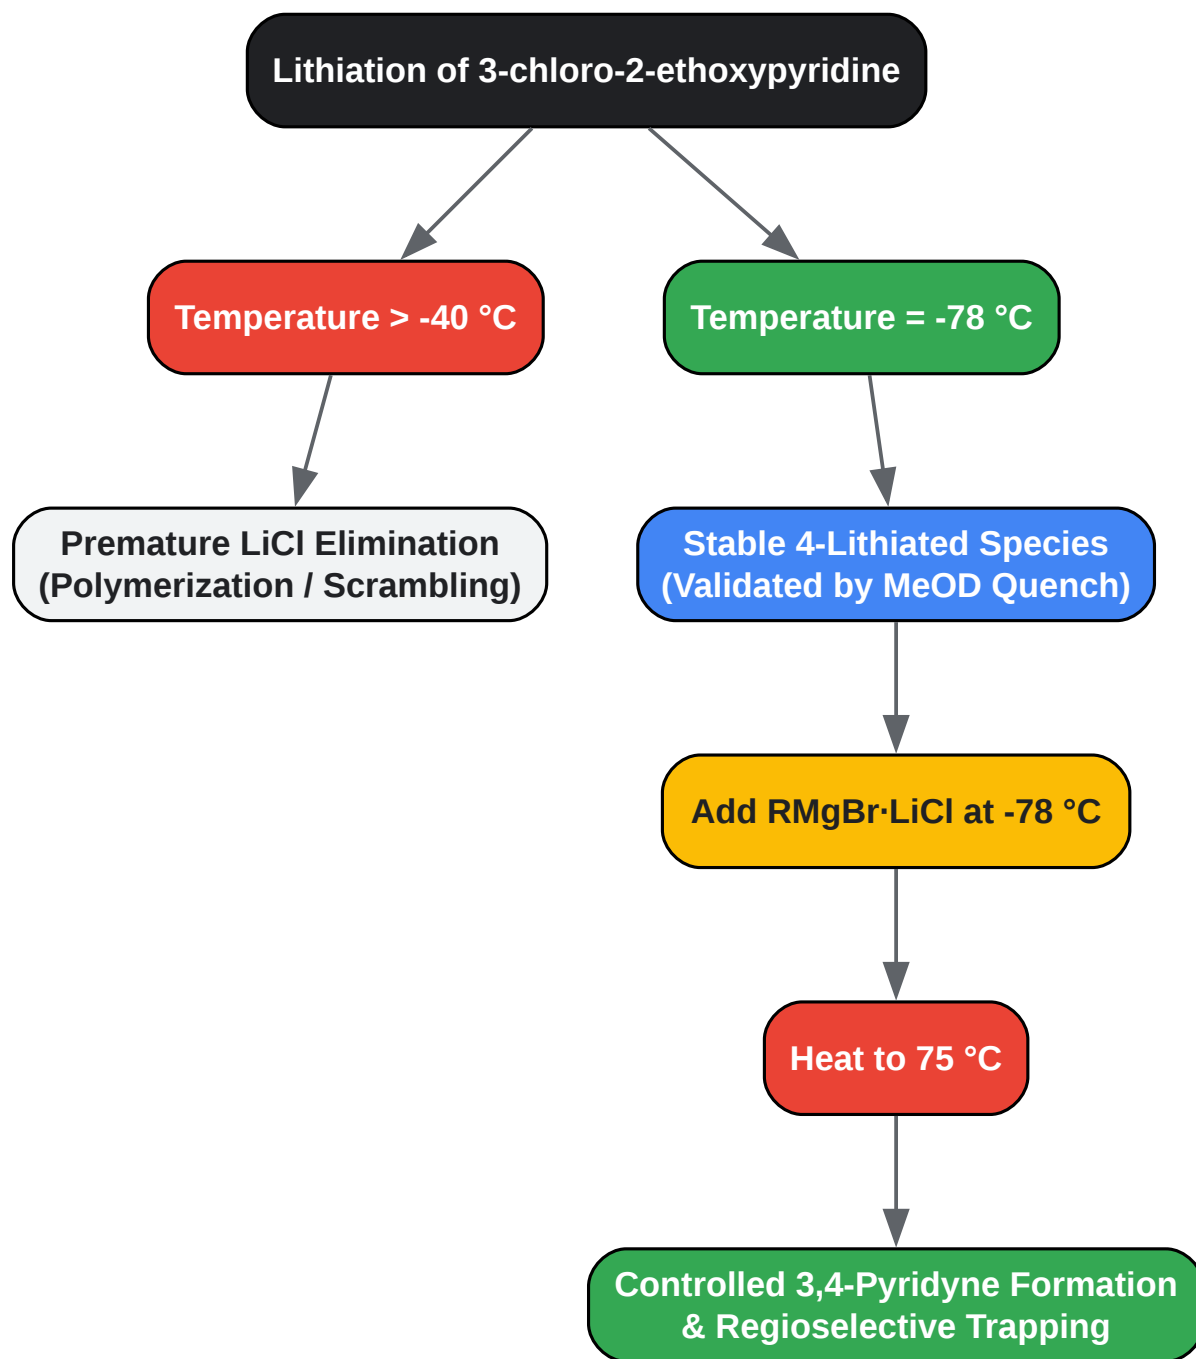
Lithiation of 3-chloro-2-ethoxypyridine

Temperature > -40 °C

Temperature = -78 °C

Premature LiCl Elimination (Polymerization / Scrambling)

Stable 4-Lithiated Species (Validated by MeOD Quench)

Add RMgBr·LiCl at -78 °C

Heat to 75 °C

Controlled 3,4-Pyridyne Formation & Regioselective Trapping